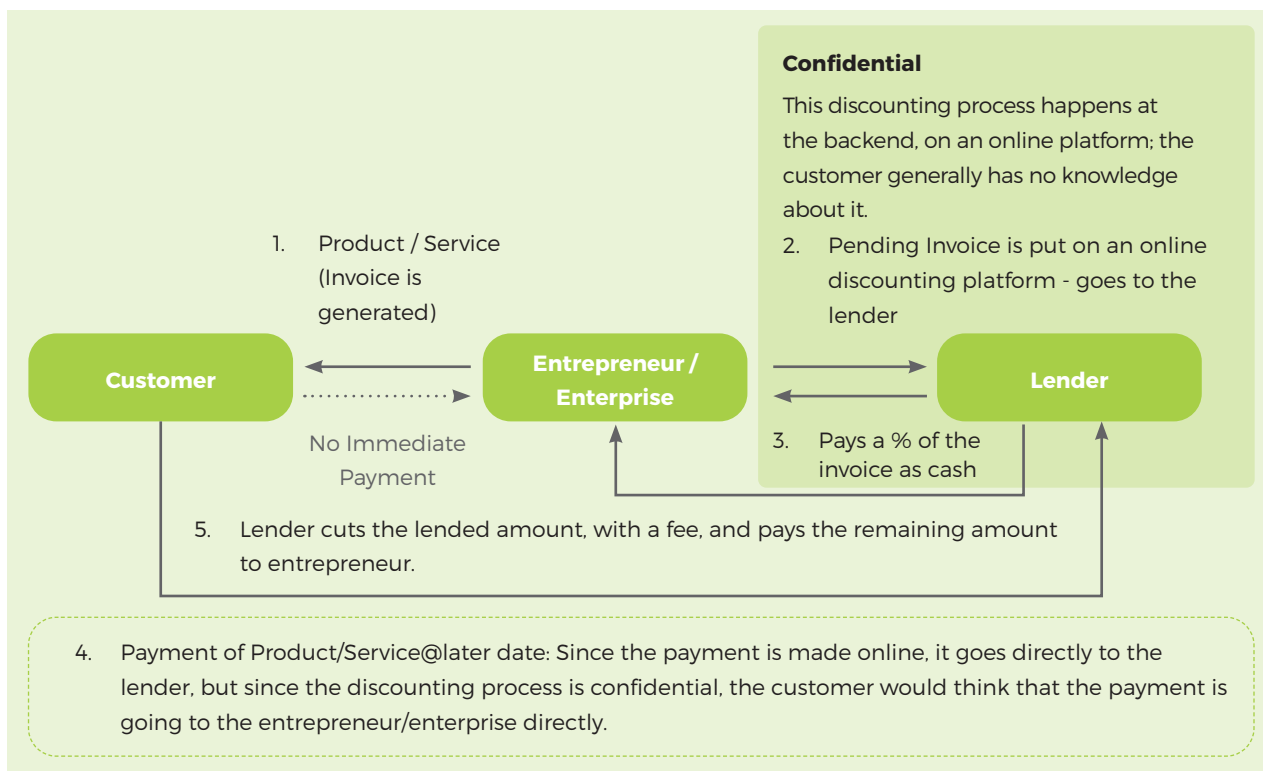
**Confidential**

This discounting process happens at the backend, on an online platform; the customer generally has no knowledge about it.

1. Product / Service (Invoice is generated)

2. Pending Invoice is put on an online discounting platform - goes to the lender

Customer

Entrepreneur / Enterprise

Lender

No Immediate Payment

3. Pays a % of the invoice as cash

5. Lender cuts the lended amount, with a fee, and pays the remaining amount to entrepreneur.

4. Payment of Product/Service@later date: Since the payment is made online, it goes directly to the lender, but since the discounting process is confidential, the customer would think that the payment is going to the entrepreneur/enterprise directly.